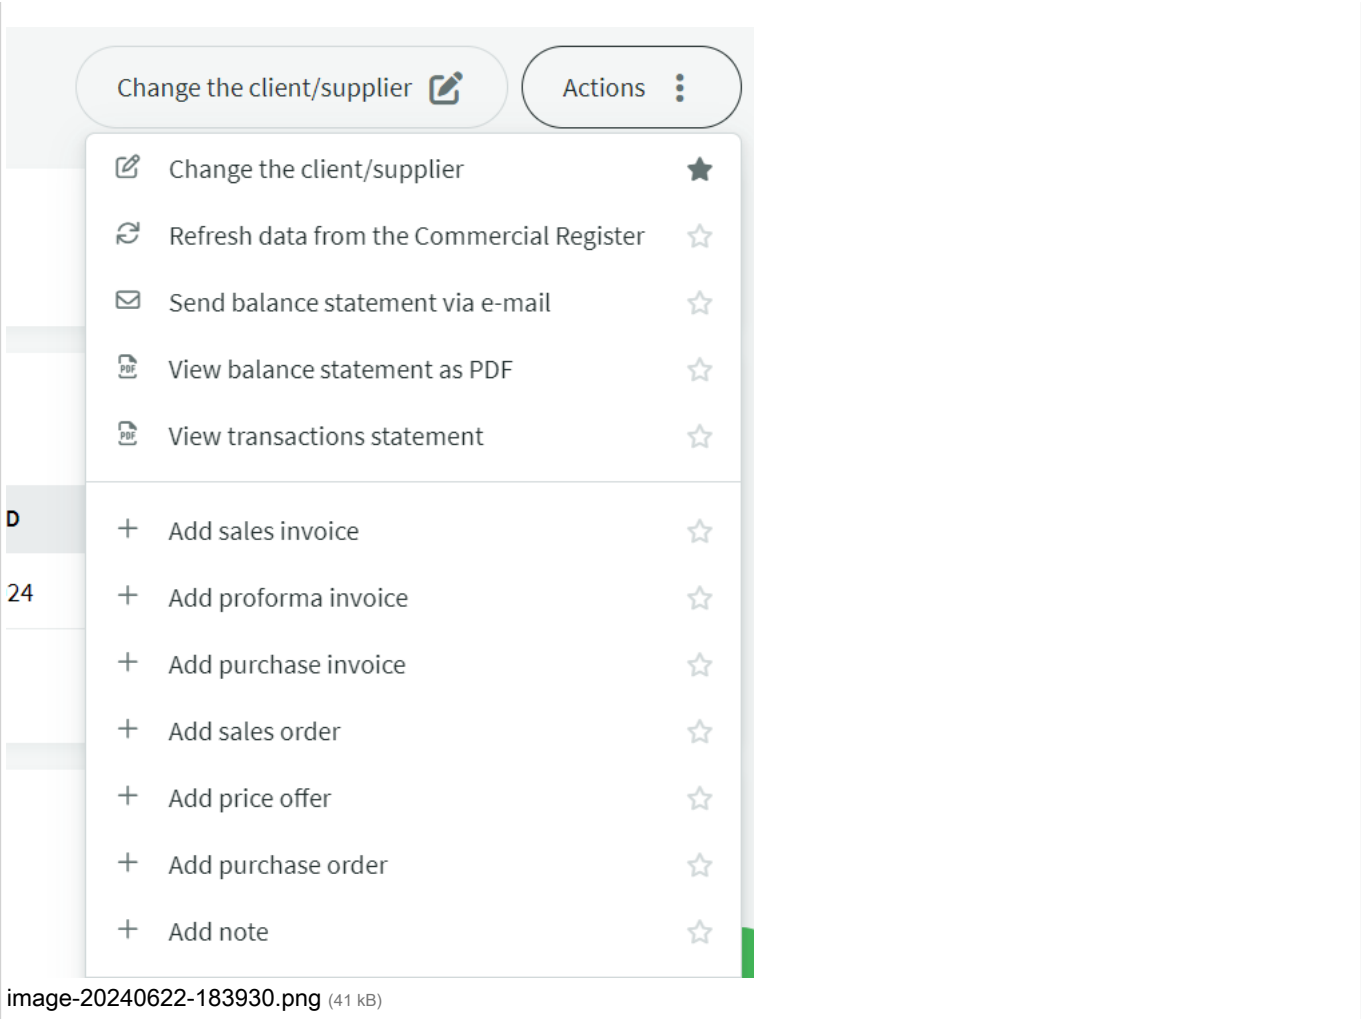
Change the client/supplier

Actions

Change the client/supplier

Refresh data from the Commercial Register

Send balance statement via e-mail

View balance statement as PDF

View transactions statement

D

24

Add sales invoice

Add proforma invoice

Add purchase invoice

Add sales order

Add price offer

Add purchase order

Add note

image-20240622-183930.png (41 kB)